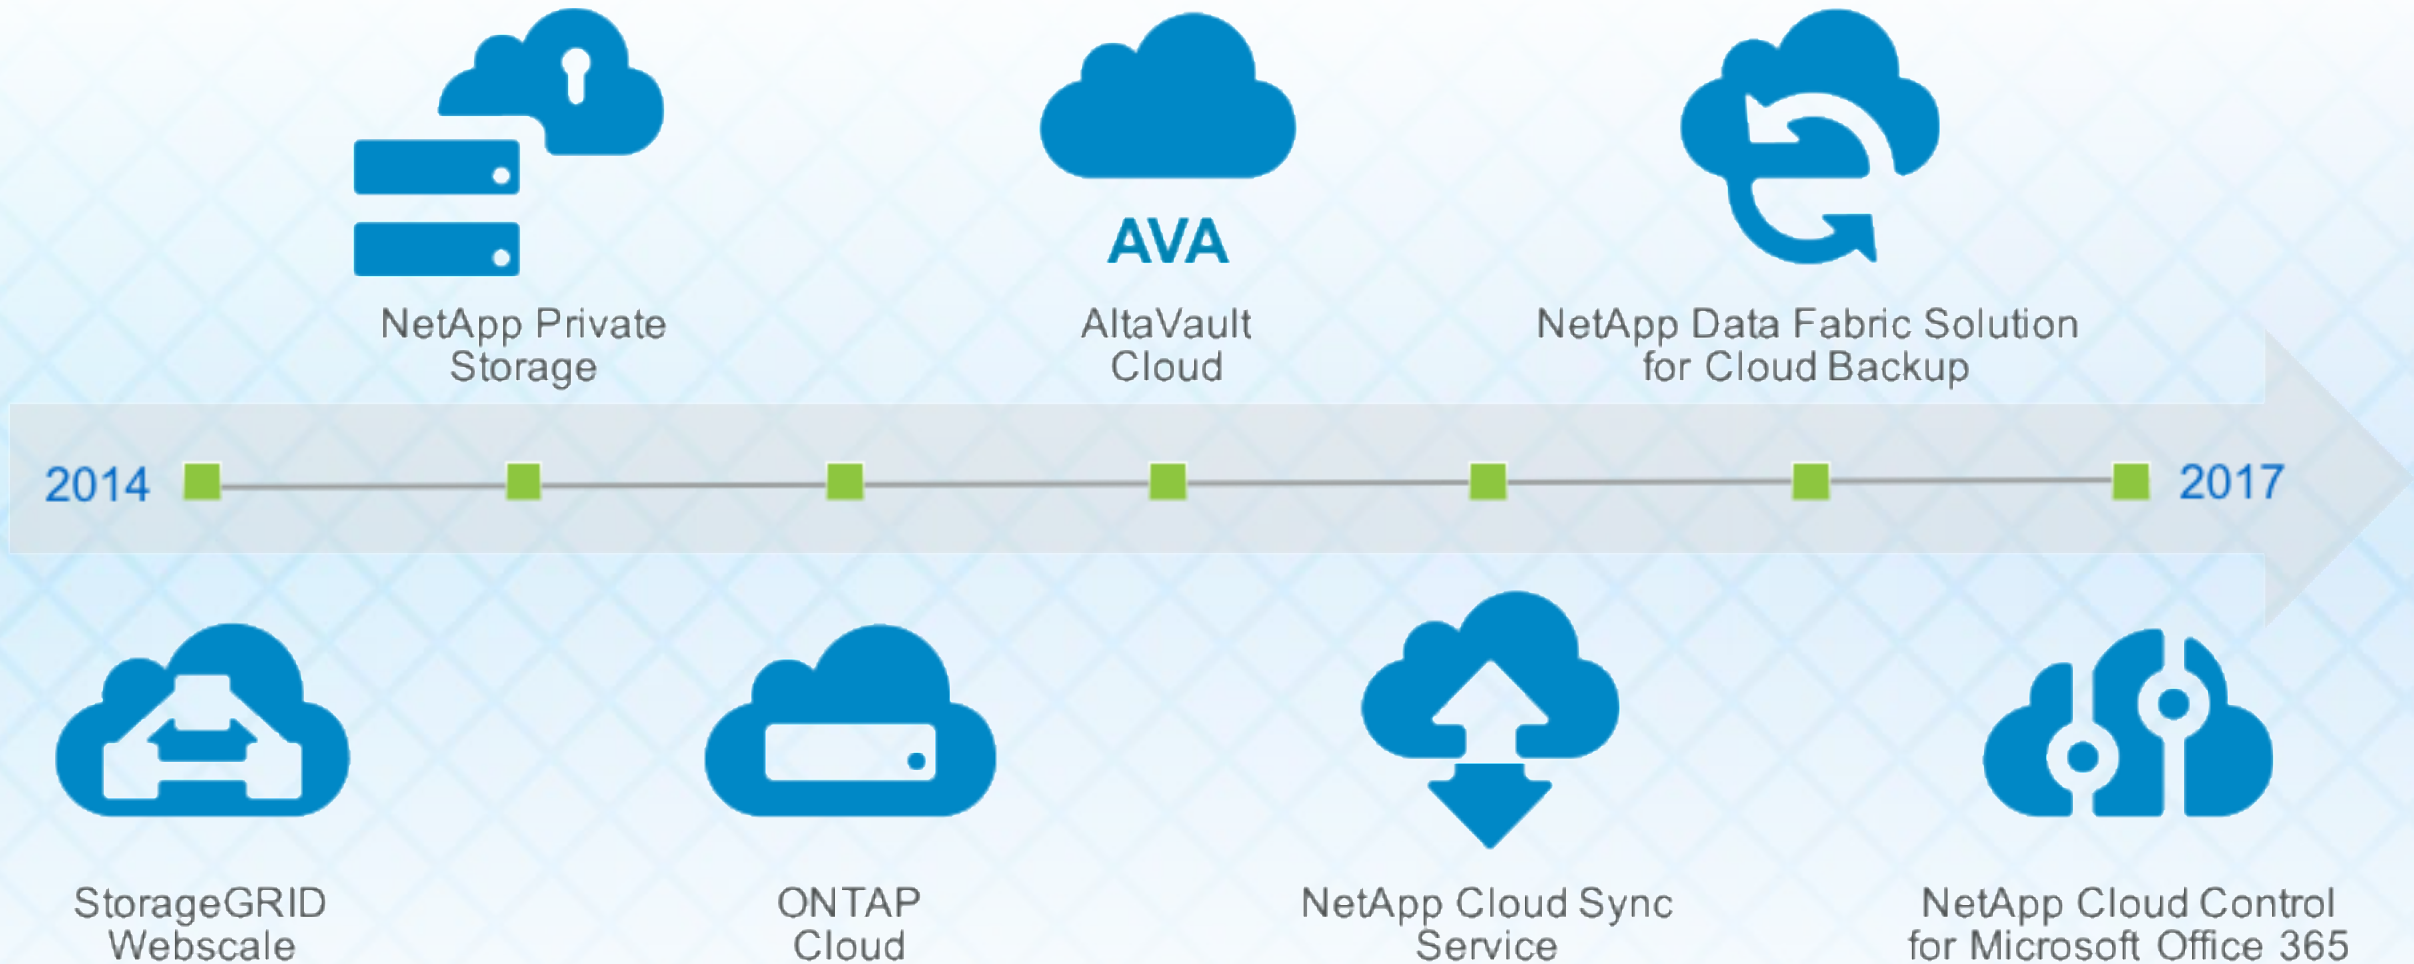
NetApp Private Storage

AVA

AltaVault Cloud

NetApp Data Fabric Solution for Cloud Backup

2014

2017

StorageGRID Webscale

ONTAP Cloud

NetApp Cloud Sync Service

NetApp Cloud Control for Microsoft Office 365